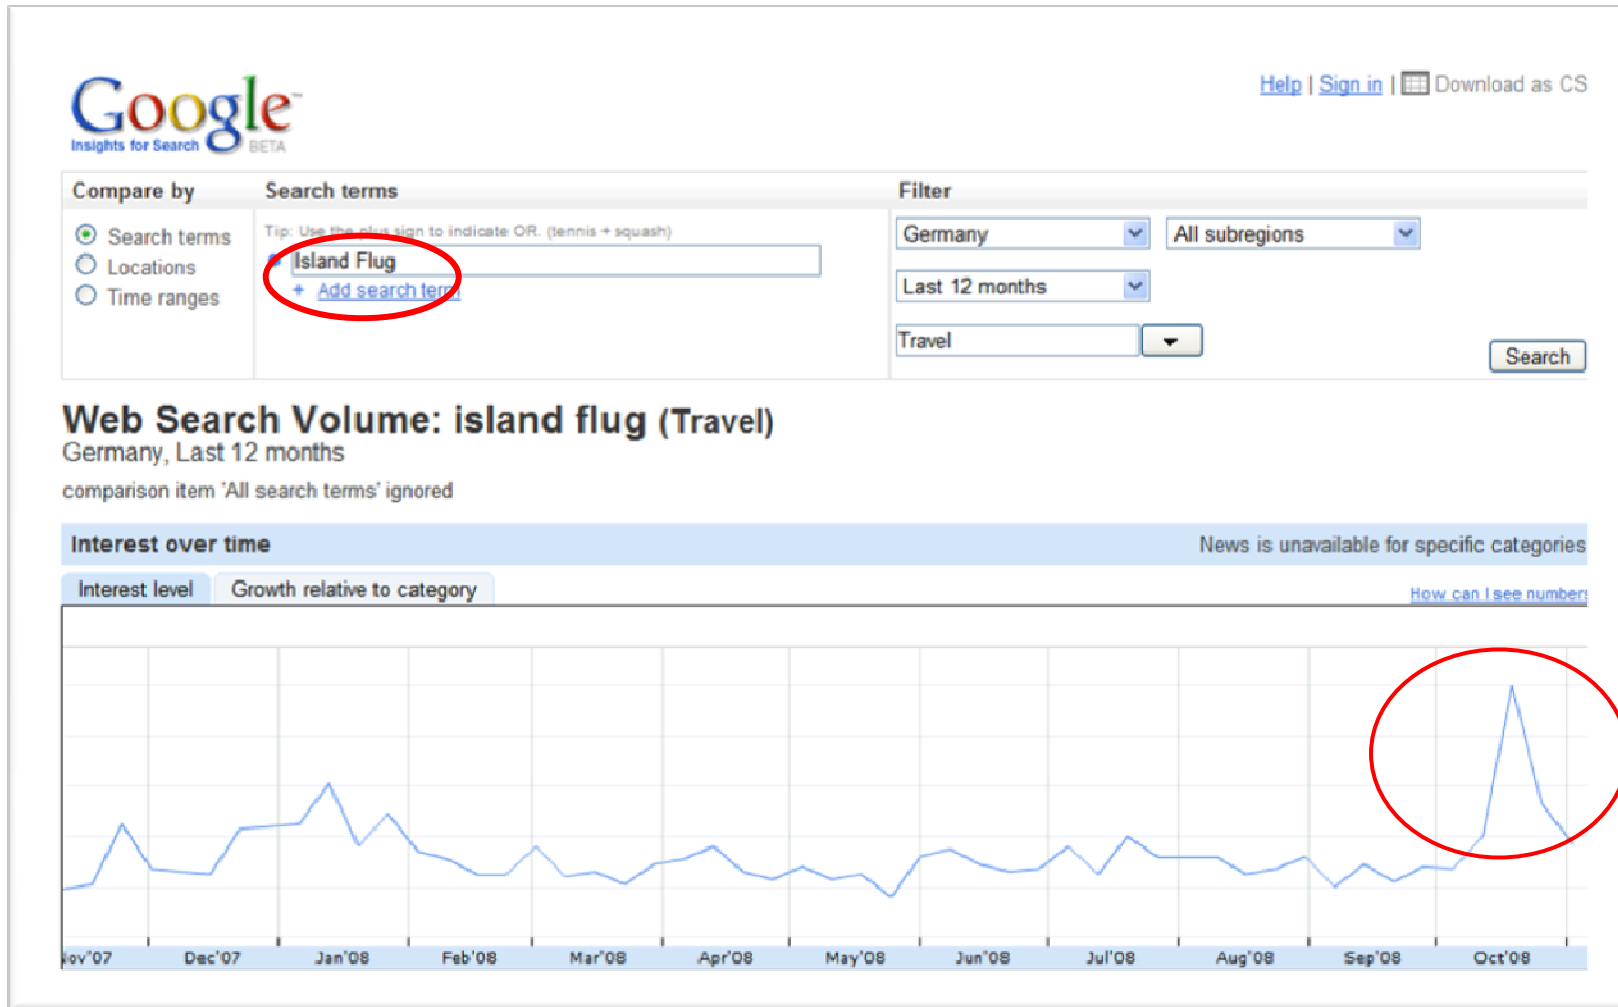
Google
Insights for Search BETA

Help | Sign in | Download as CS

Compare by
Search terms
Locations
Time ranges

Search terms
Tip: Use the plus sign to indicate OR. (tennis + squash)
Island Flug
+ Add search term

Filter
Germany
All subregions
Last 12 months
Travel
Search

Web Search Volume: island flug (Travel)
Germany, Last 12 months
comparison item 'All search terms' ignored

Interest over time
News is unavailable for specific categories
Interest level
Growth relative to category
How can I see numbers

ov'07 Dec'07 Jan'08 Feb'08 Mar'08 Apr'08 May'08 Jun'08 Jul'08 Aug'08 Sep'08 Oct'08